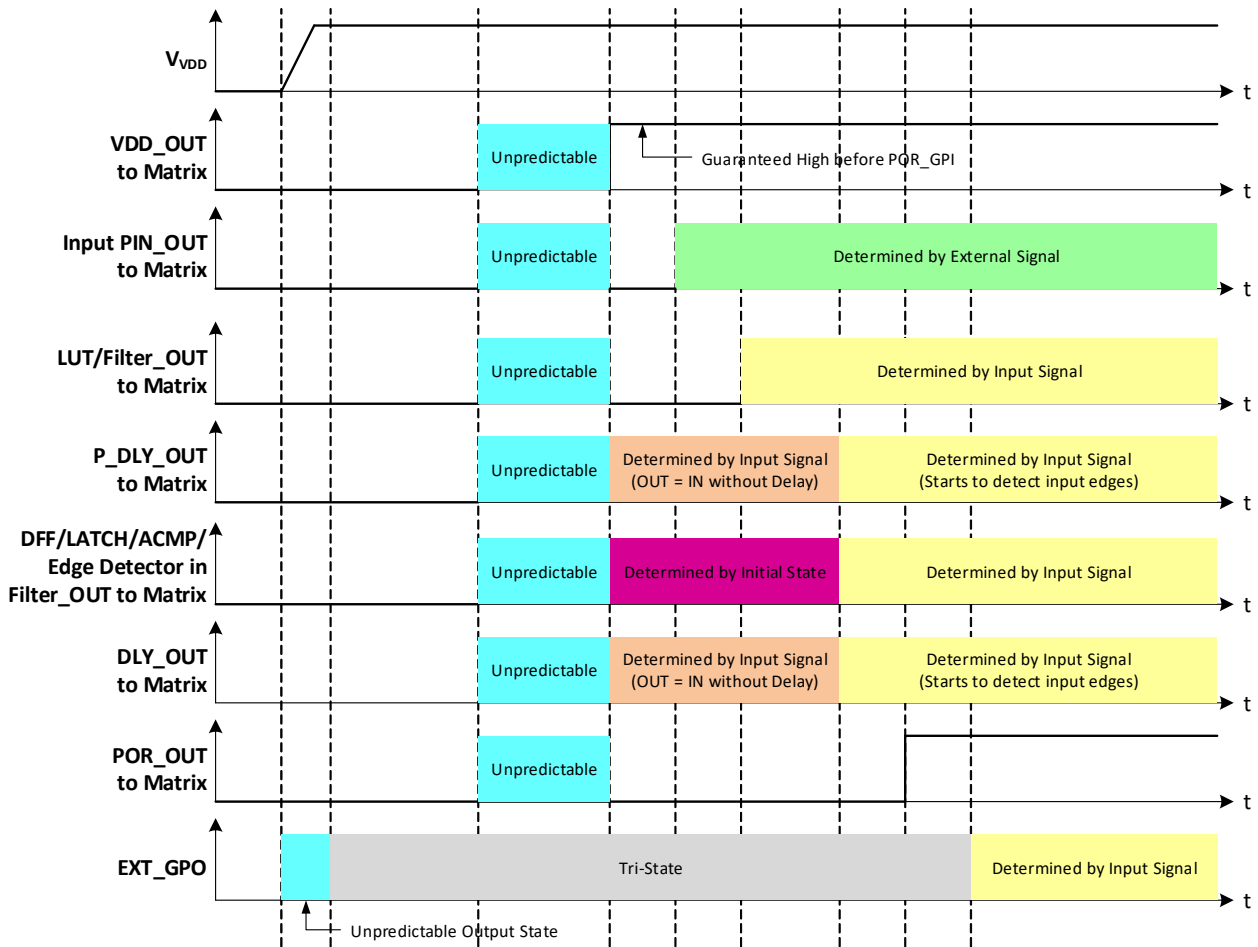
$V_{VDD}$
t

VDD_OUT to Matrix
Unpredictable
Guaranteed High before POR_GPI
t

Input PIN_OUT to Matrix
Unpredictable
Determined by External Signal
t

LUT/Filter_OUT to Matrix
Unpredictable
Determined by Input Signal
t

P_DLY_OUT to Matrix
Unpredictable
Determined by Input Signal (OUT = IN without Delay)
Determined by Input Signal (Starts to detect input edges)
t

DFF/LATCH/ACMP/ Edge Detector in Filter_OUT to Matrix
Unpredictable
Determined by Initial State
Determined by Input Signal
t

DLY_OUT to Matrix
Unpredictable
Determined by Input Signal (OUT = IN without Delay)
Determined by Input Signal (Starts to detect input edges)
t

POR_OUT to Matrix
Unpredictable
t

EXT_GPO
Tri-State
Determined by Input Signal
t
Unpredictable Output State